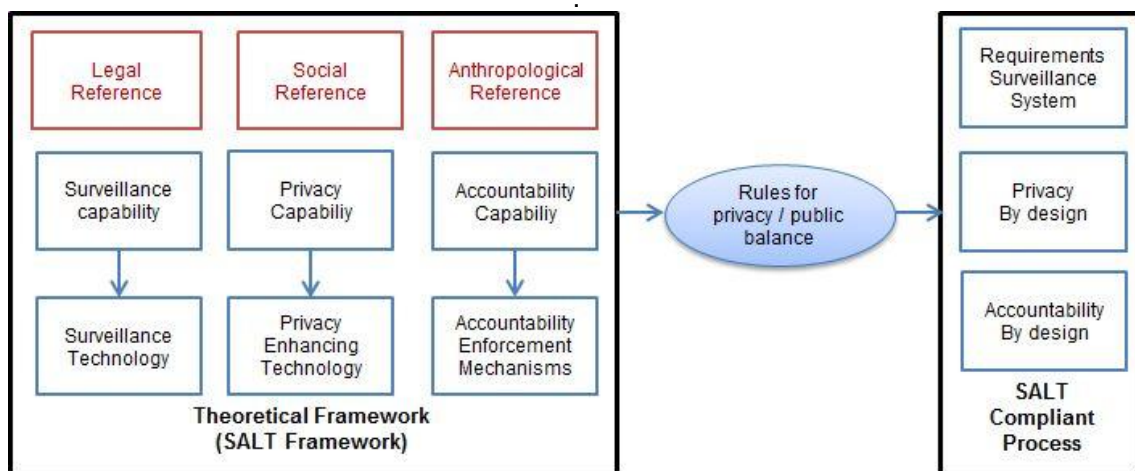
Legal Reference

Social Reference

Anthropological Reference

Surveillance capability

Privacy Capabiliy

Accountability Capabiliy

Surveillance Technology

Privacy Enhancing Technology

Accountability Enforcement Mechanisms

Theoretical Framework (SALT Framework)

Rules for privacy / public balance

Requirements Surveillance System

Privacy By design

Accountability By design

SALT Compliant Process